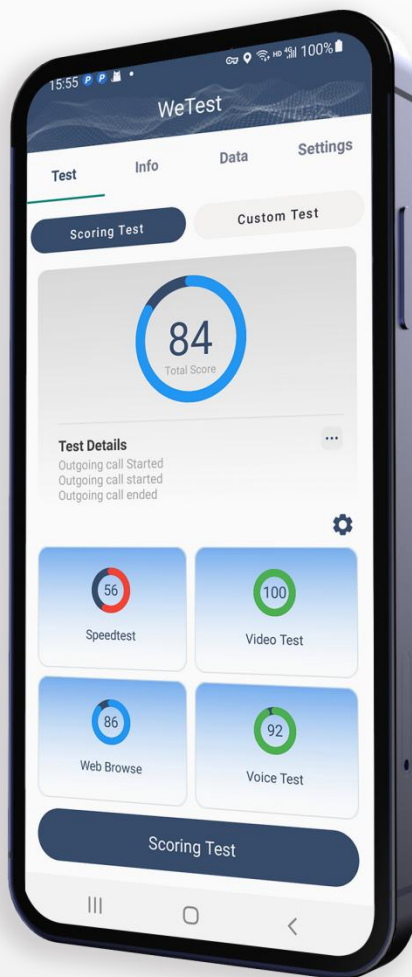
15:55 P P

HD 4G 100%

WeTest

Test

Info

Data

Settings

Scoring Test

Custom Test

84

Total Score

Test Details

...

Outgoing call Started
Outgoing call started
Outgoing call ended

56

Speedtest

100

Video Test

86

Web Browse

92

Voice Test

Scoring Test